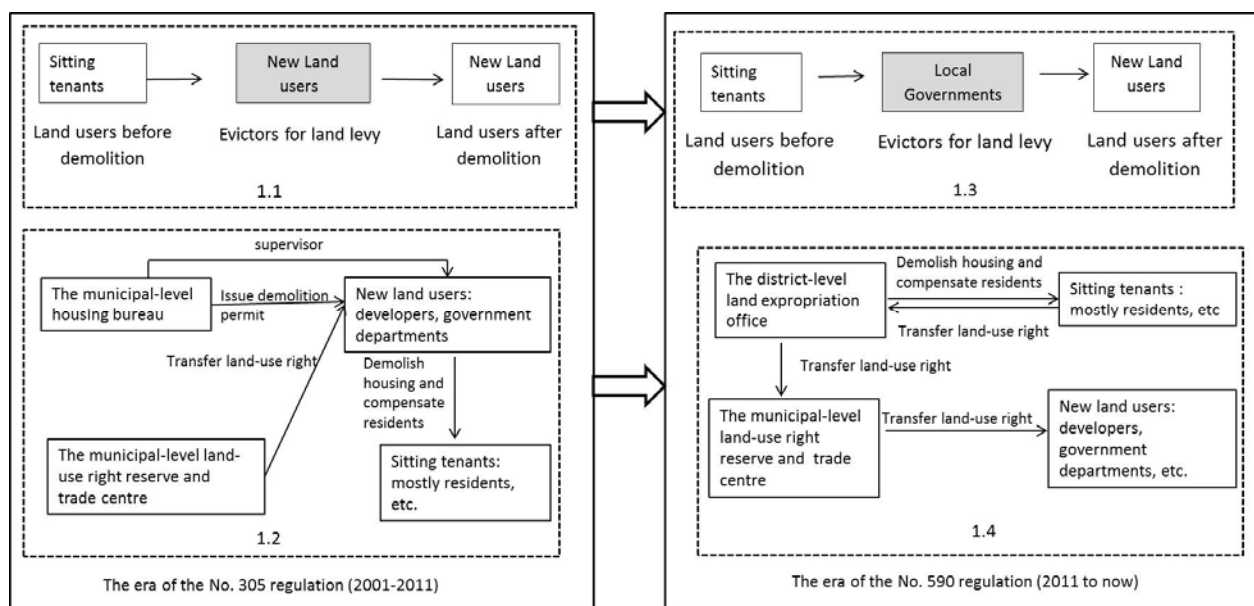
Sitting tenants

New Land users

New Land users

Land users before demolition

Evictors for land levy

Land users after demolition

1.1

supervisor

The municipal-level housing bureau

Issue demolition permit

New land users: developers, government departments

Transfer land-use right

Demolish housing and compensate residents

The municipal-level land-use right reserve and trade centre

Sitting tenants: mostly residents, etc.

1.2

The era of the No. 305 regulation (2001-2011)

Sitting tenants

Local Governments

New Land users

Land users before demolition

Evictors for land levy

Land users after demolition

1.3

The district-level land expropriation office

Demolish housing and compensate residents

Sitting tenants : mostly residents, etc

Transfer land-use right

Transfer land-use right

The municipal-level land-use right reserve and trade centre

Transfer land-use right

New land users: developers, government departments, etc.

1.4

The era of the No. 590 regulation (2011 to now)